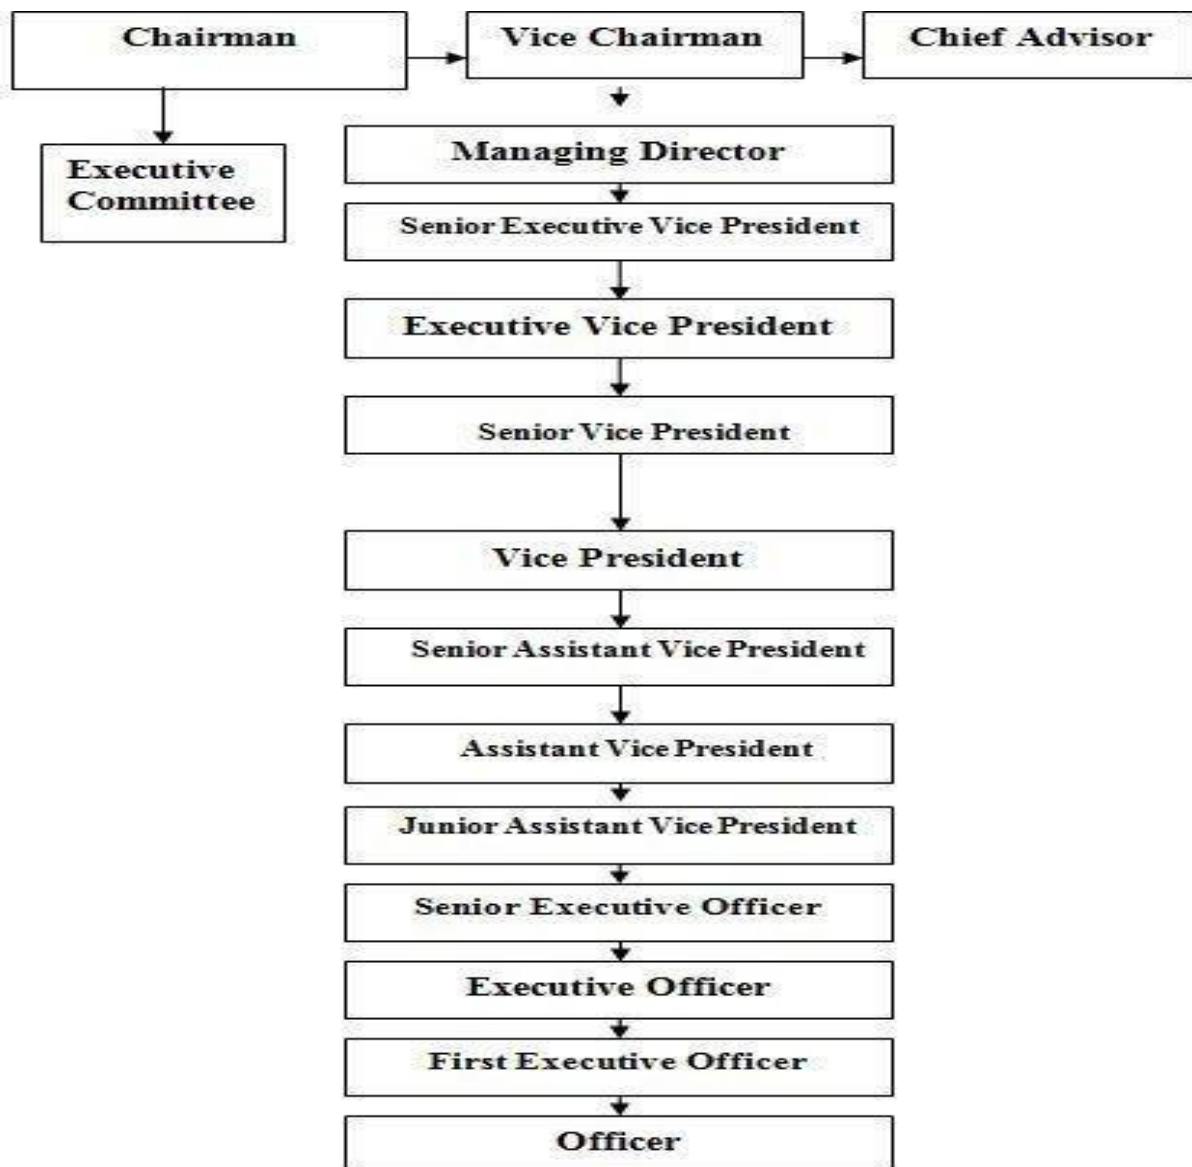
Chairman

Vice Chairman

Chief Advisor

Executive Committee

Managing Director

Senior Executive Vice President

Executive Vice President

Senior Vice President

Vice President

Senior Assistant Vice President

Assistant Vice President

Junior Assistant Vice President

Senior Executive Officer

Executive Officer

First Executive Officer

Officer